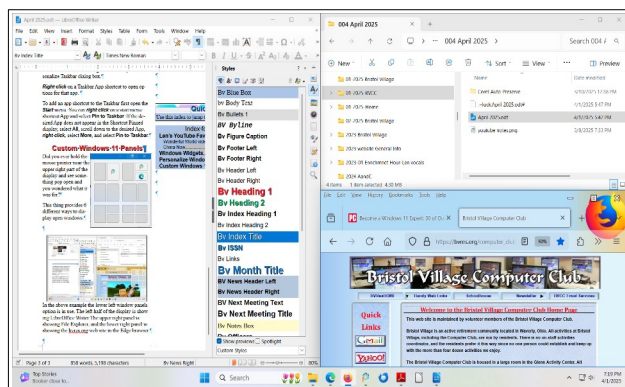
April 2025.odt — LibreOffice Writer

File Edit View Insert Format Styles Table Form Tools Window Help

Bv Index Title

Times New Roman

sonalize Taskbar dialog box.

Right-click on a Taskbar App shortcut to open options for that app.

To add an app shortcut to the Taskbar first open the Start menu. You can right-click on a start menu shortcut App and select Pin to Taskbar. If the desired App does not appear in the Shortcut Pinned display, select All, scroll down to the desired App, right-click, select More, and select Pin to Taskbar.

Custom Windows 11 Panels

Did you ever hold the mouse pointer near the upper right part of the display and see some thing pop open and you wondered what it was for?

This thing provides 6 different ways to display open windows.

In the above example the lower left window panels option is in use. The left half of the display is showing LibreOffice Writer. The upper right panel is showing File Explorer, and the lower right panel is showing the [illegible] web site in the Edge browser.

Quic
The line index to page
Index fo
Let's You Tube-Fu
Windows 11 Cha
Windows Widgets,
Personalize Windo
Custom Windows

Styles

Bv Blue Box
Bv Body Text
Bv Bullets 1
Bv Byline
Bv Figure Caption
Bv Footer Left
Bv Footer Right
Bv Header Left
Bv Header Right
Bv Heading 1
Bv Heading 2
Bv Index Heading 1
Bv Index Title
Bv ISSN
Bv Links
Bv Month Title
Bv News Header Left
Bv News Header Right
BV Next Meeting Text
BV Next Meeting Title
Bv Notes Box

Show previews Spotlight
Custom Styles

Page 1 of 3 | 958 words, 5,195 characters | Bv News Right | 90%

004 April 2025

New | Sort | View | Preview

Search 004 A

06 2025 Bristol Village
05 2025 BVCC
03 2025 Weebe
02 2025 BVCC
2025 Bristol Village
2025 website General Info
2025 01 Enrichment Hour Lab Vocals
2025 AandC

Client Auto Reserve
~$ock.April 2025.odt#
April 2025.odt
youtube-kim.jpg

4 items 1 item selected 4.30 MB

Become a Windows 11 Expert: 30 of Our
Bristol Village Computer Club

https://bvcns.org/computer_club

Bristol Village Computer Club

Welcome to the Bristol Village Computer Club Home Page

This web site is maintained by volunteer members of the Bristol Village Computer Club

Bristol Village is an active retirement community located in Waverly, Ohio. All activities at Bristol Village, including the Computer Club, are run by residents. There is no staff activities coordinator, and the residents prefer it that way since we can pursue social activities and keep up with the more than four dozen activities we enjoy.

The Bristol Village Computer Club is housed in a large room in the Glenn Activity Center. All

Quick Links
Gmail
YAHOO!

Top Stories
Booker close to...

Search

7:39 PM
4/1/2025